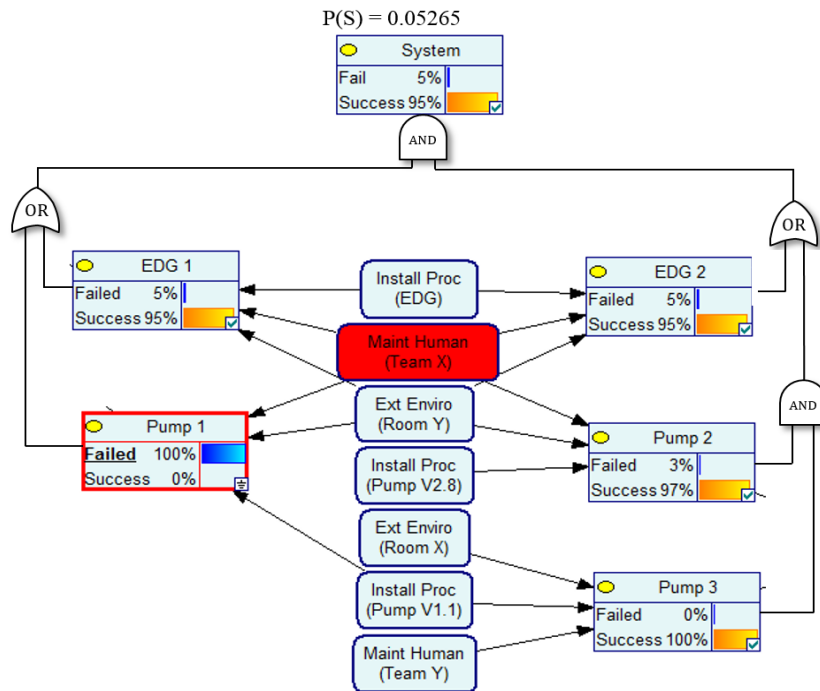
P(S) = 0.05265

System
Fail 5%
Success 95%

AND

OR

OR

EDG 1
Failed 5%
Success 95%

Install Proc (EDG)

EDG 2
Failed 5%
Success 95%

Maint Human (Team X)

AND

Pump 1
Failed 100%
Success 0%

Ext Enviro (Room Y)

Pump 2
Failed 3%
Success 97%

Install Proc (Pump V2.8)

Ext Enviro (Room X)

Pump 3
Failed 0%
Success 100%

Install Proc (Pump V1.1)

Maint Human (Team Y)